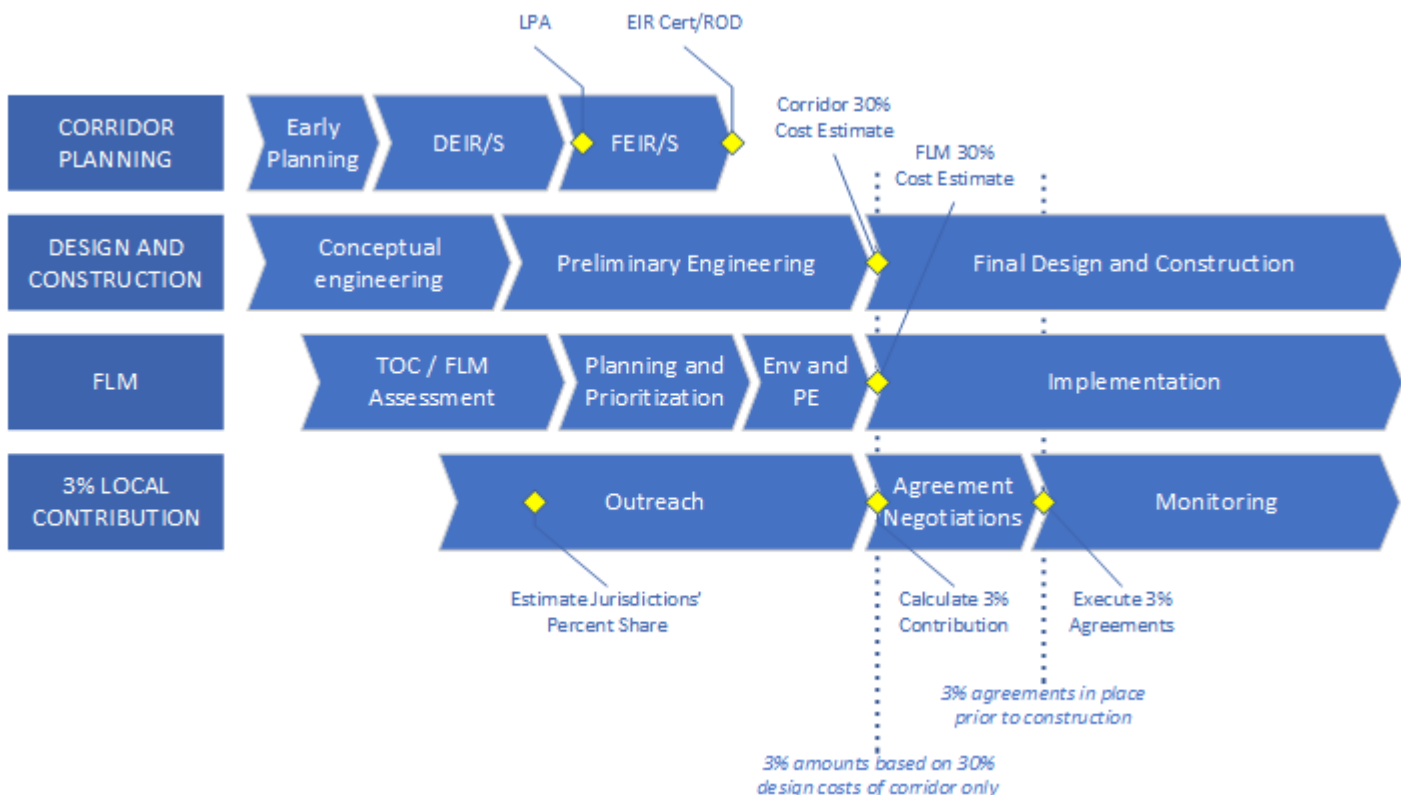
LPA

EIR Cert/ROD

CORRIDOR PLANNING

Early Planning

DEIR/S

FEIR/S

Corridor 30% Cost Estimate

FLM 30% Cost Estimate

DESIGN AND CONSTRUCTION

Conceptual engineering

Preliminary Engineering

Final Design and Construction

FLM

TOC / FLM Assessment

Planning and Prioritization

Env and PE

Implementation

3% LOCAL CONTRIBUTION

Outreach

Agreement Negotiations

Monitoring

Estimate Jurisdictions' Percent Share

Calculate 3% Contribution

Execute 3% Agreements

3% agreements in place prior to construction

3% amounts based on 30% design costs of corridor only